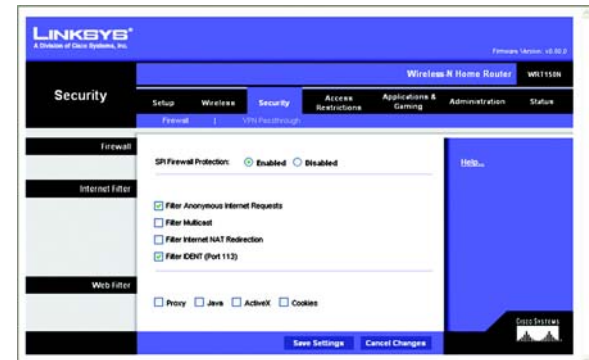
LINKSYS®
A Division of Cisco Systems, Inc.

Firmware Version: v0.00.0

Wireless-N Home Router WRT150N

Security

Setup Wireless Security Access Restrictions Applications & Gaming Administration Status

Firewall | VPN Passthrough

Firewall

SPI Firewall Protection: Enabled Disabled

Help...

Internet Filter

Filter Anonymous Internet Requests
Filter Multicast
Filter Internet NAT Redirection
Filter IDENT (Port 113)

Web Filter

Proxy Java ActiveX Cookies

Save Settings Cancel Changes

CISCO SYSTEMS